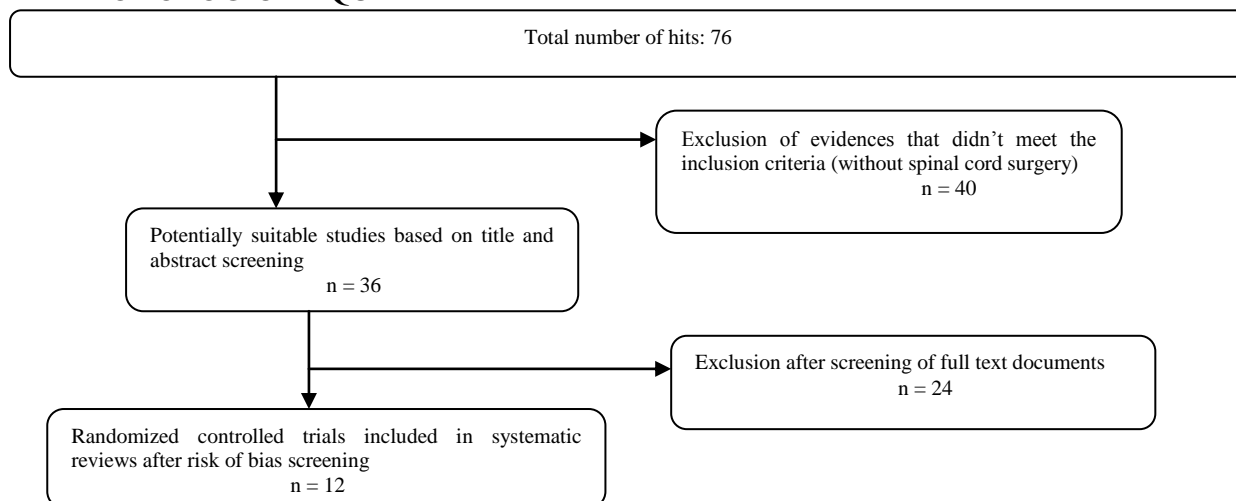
Total number of hits: 76

Exclusion of evidences that didn't meet the inclusion criteria (without spinal cord surgery)
n = 40

Potentially suitable studies based on title and abstract screening
n = 36

Exclusion after screening of full text documents
n = 24

Randomized controlled trials included in systematic reviews after risk of bias screening
n = 12